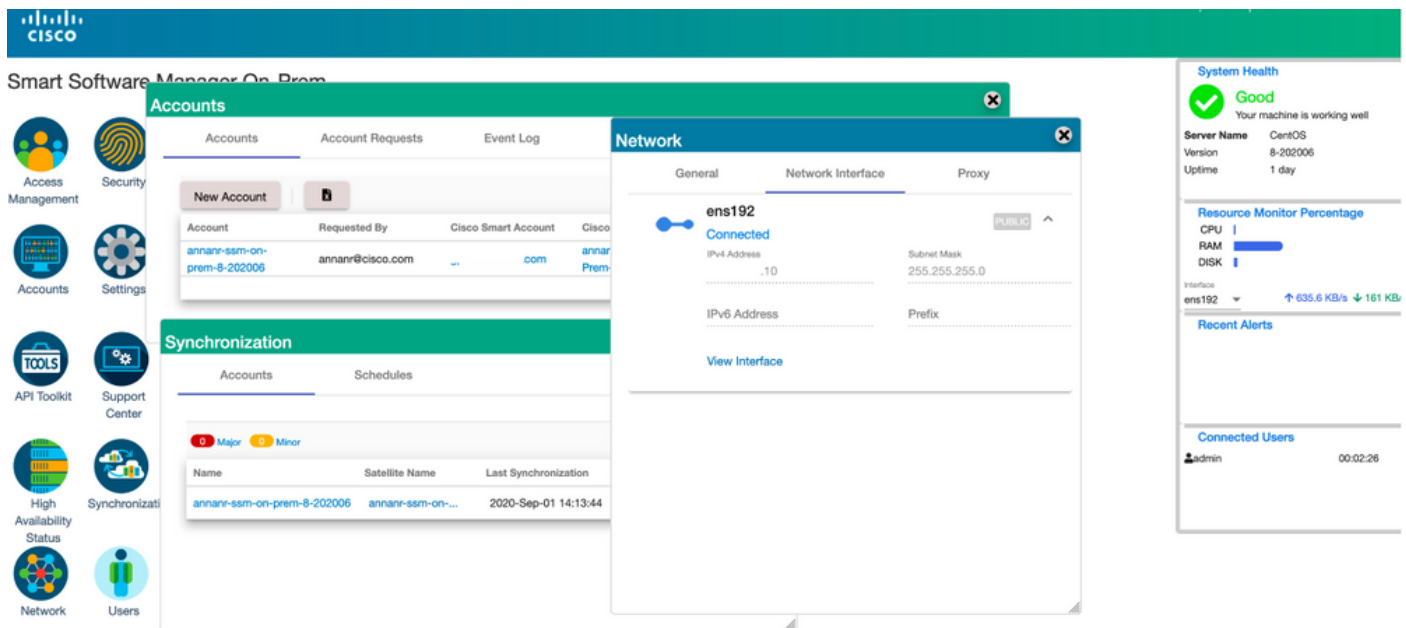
CISCO

Smart Software Manager On-Prem

Access Management
Security
Accounts
Settings
TOOLS
API Toolkit
Support Center
High Availability Status
Synchronizati
Network
Users

Accounts

Accounts | Account Requests | Event Log

New Account

| Account | Requested By | Cisco Smart Account | Cisco |
|---|---|---|---|
| annanr-ssm-on-prem-8-202006 | annanr@cisco.com | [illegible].com | annar Prem- |

Synchronization

Accounts | Schedules

0 Major 0 Minor

| Name | Satellite Name | Last Synchronization |
|---|---|---|
| annanr-ssm-on-prem-8-202006 | annanr-ssm-on-... | 2020-Sep-01 14:13:44 |

Network

General | Network Interface | Proxy

ens192
Connected
PUBLIC
IPv4 Address
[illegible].10
Subnet Mask
255.255.255.0
IPv6 Address
Prefix
View Interface

System Health
Good
Your machine is working well
Server Name CentOS
Version 8-202006
Uptime 1 day

Resource Monitor Percentage
CPU
RAM
DISK
Interface
ens192
↑ 635.6 KB/s ↓ 161 KB/

Recent Alerts

Connected Users
admin 00:02:26